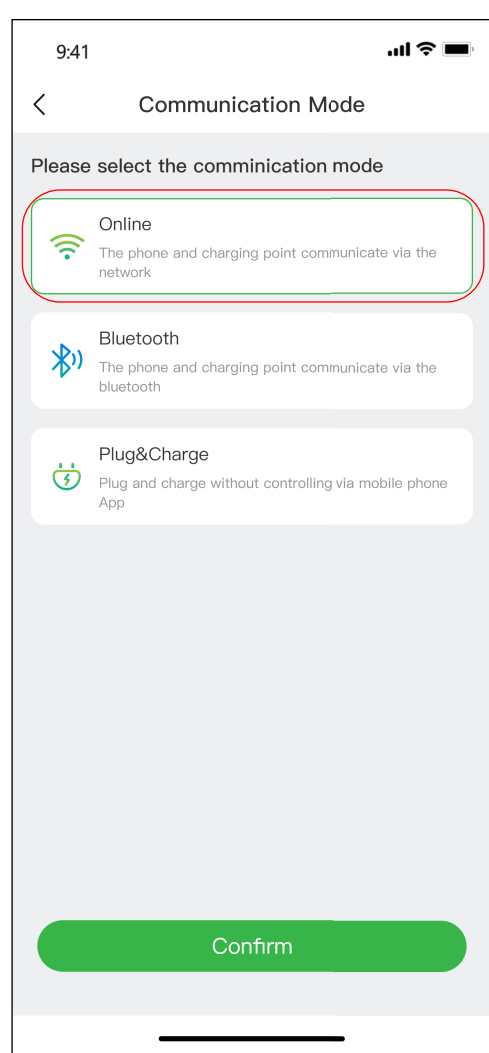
9:41

Communication Mode

Please select the comminication mode

Online
The phone and charging point communicate via the network

Bluetooth
The phone and charging point communicate via the bluetooth

Plug&Charge
Plug and charge without controlling via mobile phone App

Confirm